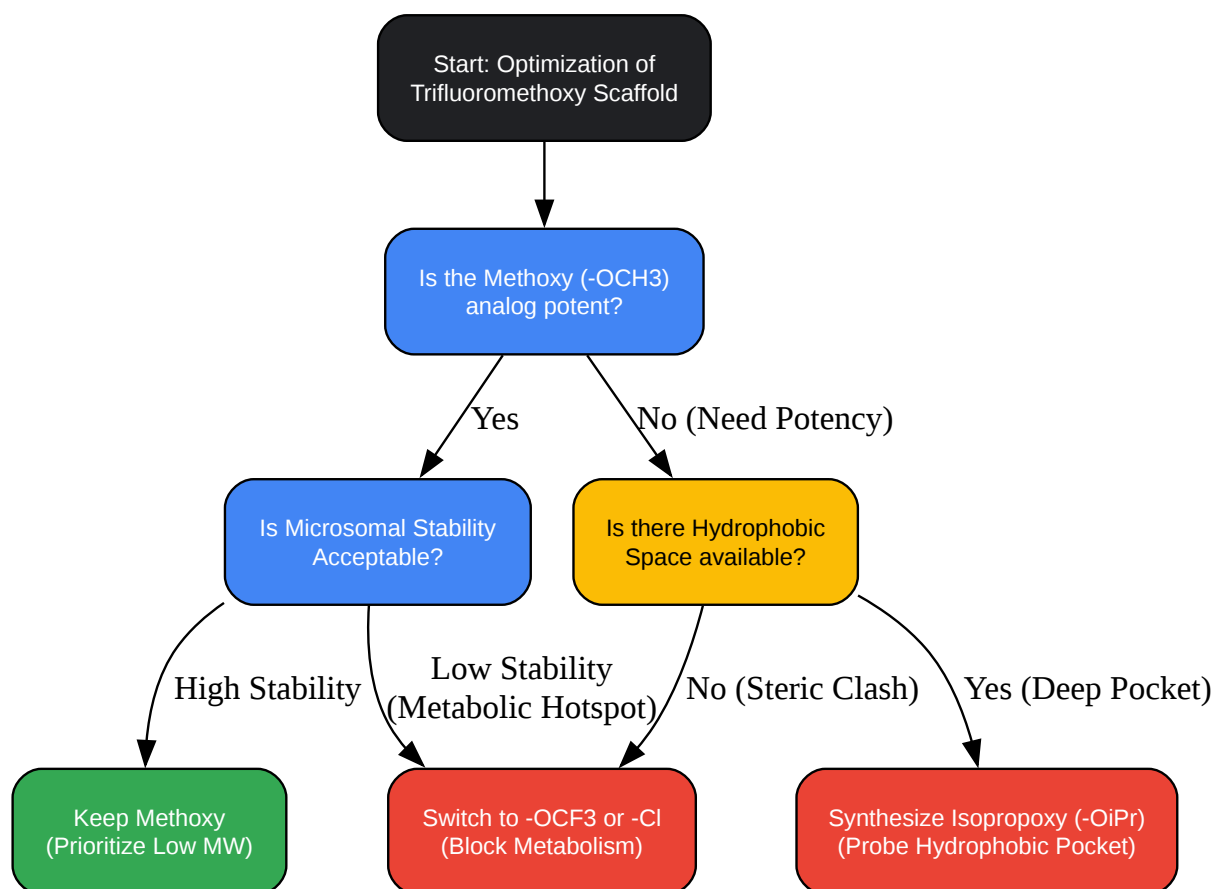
Start: Optimization of Trifluoromethoxy Scaffold

Is the Methoxy (-OCH3) analog potent?

Yes

No (Need Potency)

Is Microsomal Stability Acceptable?

Is there Hydrophobic Space available?

High Stability

Low Stability (Metabolic Hotspot)

No (Steric Clash)

Yes (Deep Pocket)

Keep Methoxy (Prioritize Low MW)

Switch to -OCF3 or -Cl (Block Metabolism)

Synthesize Isopropoxy (-OiPr) (Probe Hydrophobic Pocket)